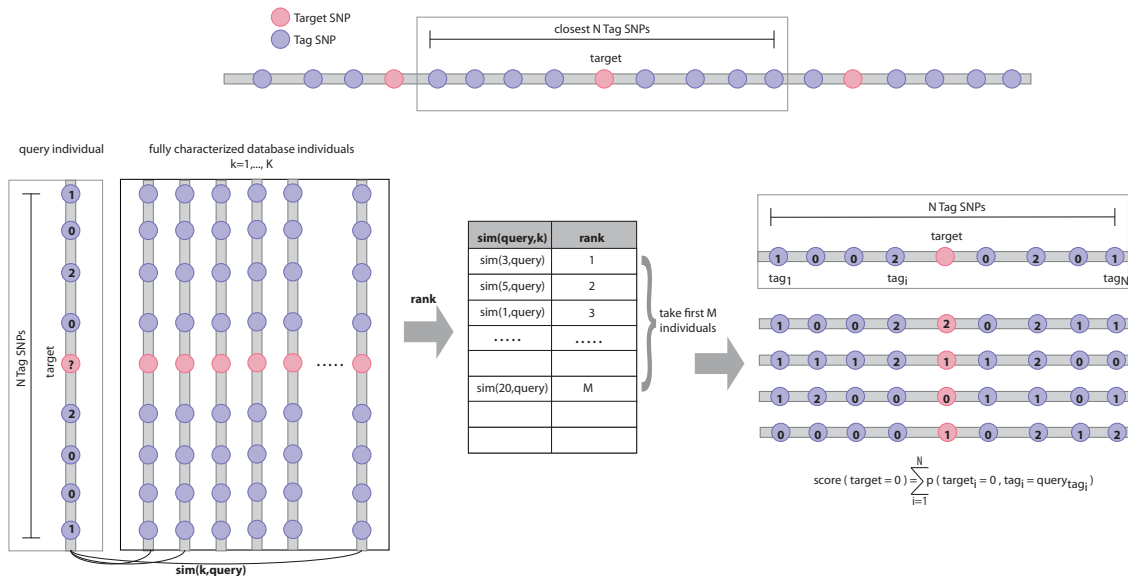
Target SNP
Tag SNP

closest N Tag SNPs
target

query individual

fully characterized database individuals k=1,..., K

N Tag SNPs
target

1
0
2
0
?
2
0
0
1

.....

sim(k,query)

rank

| sim(query,k) | rank |
|---|---|
| sim(3,query) | 1 |
| sim(5,query) | 2 |
| sim(1,query) | 3 |
| ..... | ..... |
| | |
| sim(20,query) | M |
| | |
| | |

take first M individuals

N Tag SNPs
target
1 0 0 2 0 2 0 1
$tag_1$ $tag_i$ $tag_N$

1 0 0 2 2 0 2 1 1
1 1 1 2 1 1 2 0 0
1 2 0 0 0 1 1 0 1
0 0 0 0 1 0 2 1 2

score ( target = 0 ) = $\sum_{i=1}^{N}$ p ( $target_i$ = 0 , $tag_i$ = $query_{tag_i}$ )